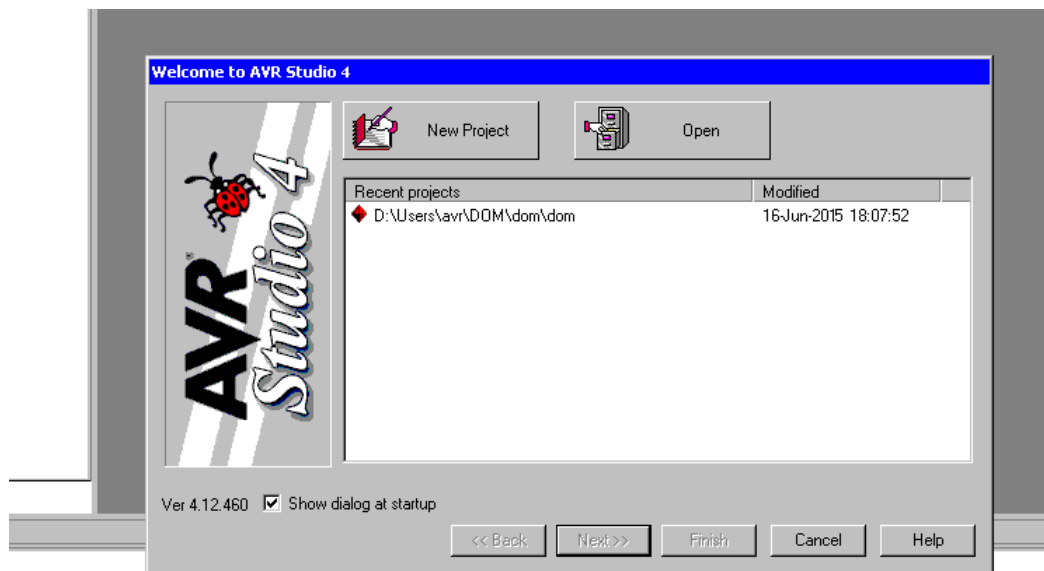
Welcome to AVR Studio 4

AVR Studio 4

New Project

Open

| Recent projects | Modified |
|---|---|
| D:\Users\avr\DOM\dom\dom | 16-Jun-2015 18:07:52 |

Ver 4.12.460 Show dialog at startup

<< Back Next >> Finish Cancel Help